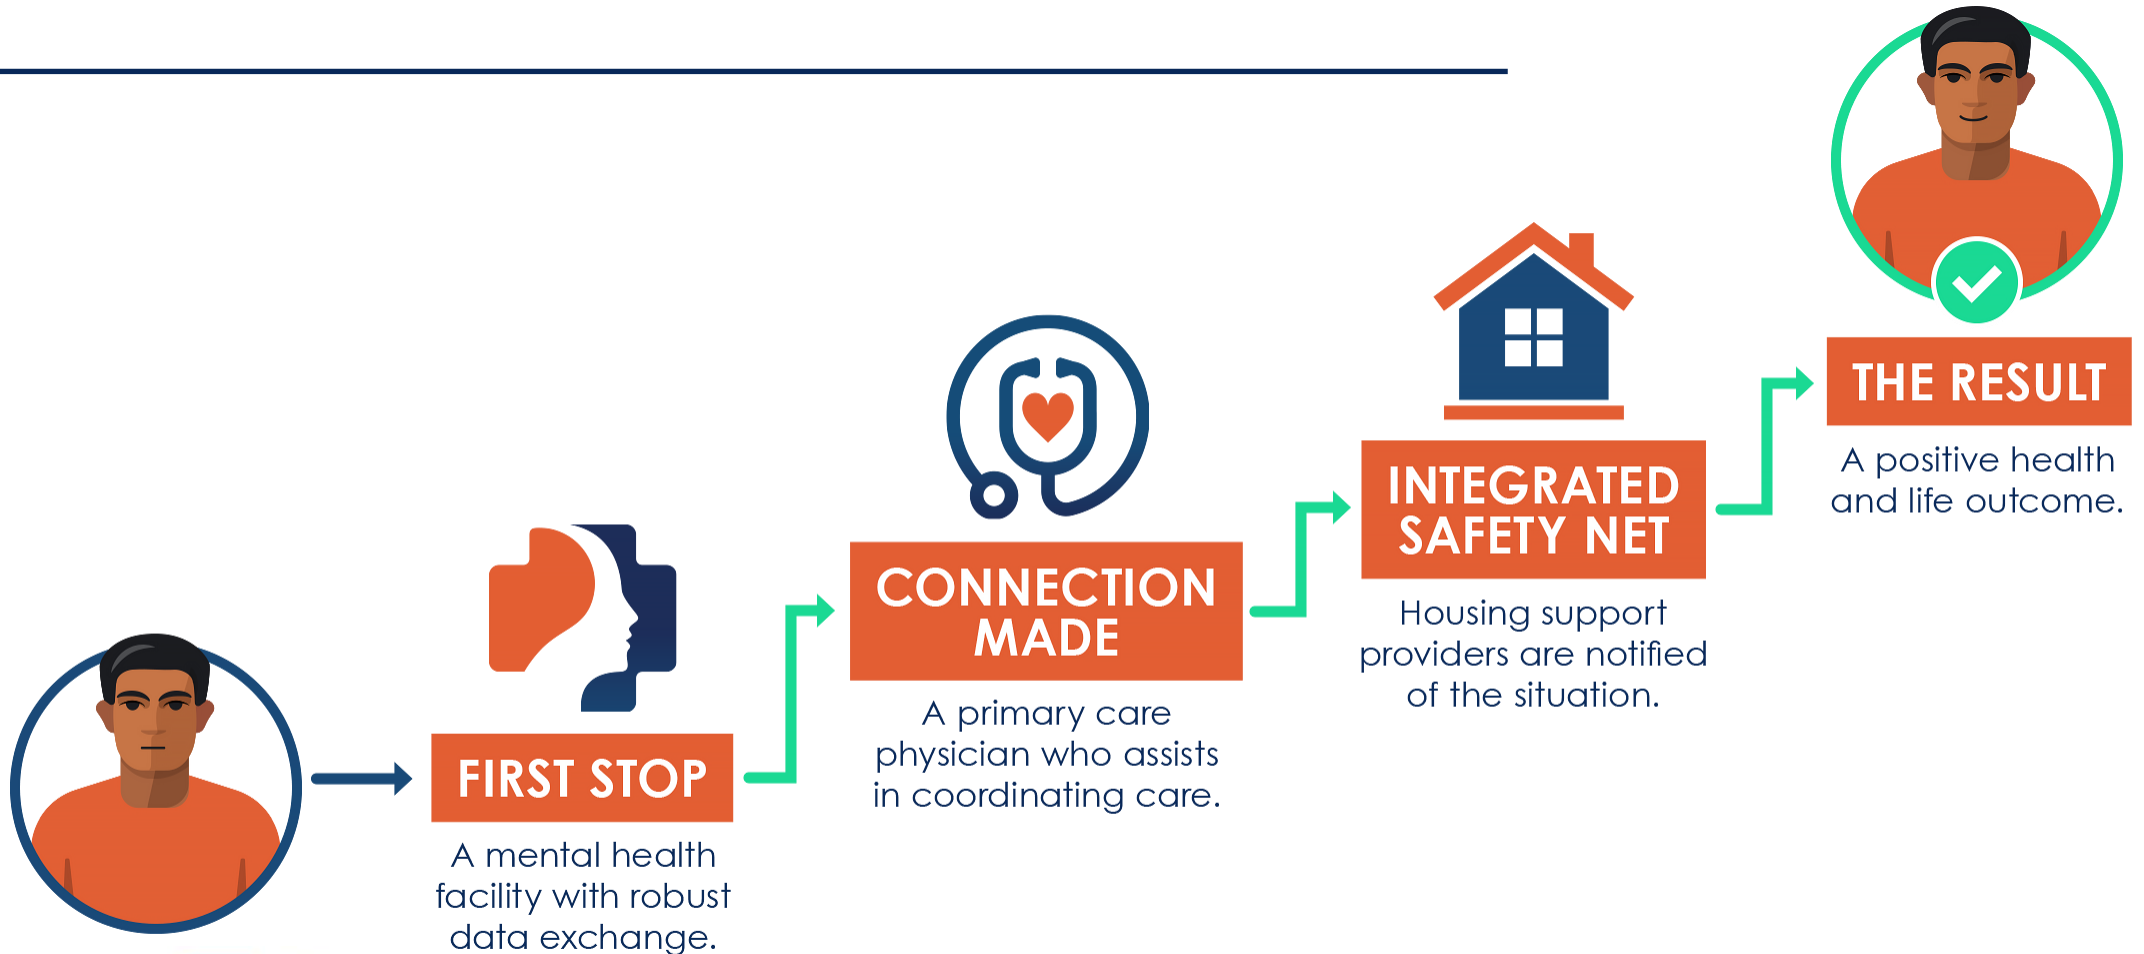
FIRST STOP

A mental health facility with robust data exchange.

CONNECTION MADE

A primary care physician who assists in coordinating care.

INTEGRATED SAFETY NET

Housing support providers are notified of the situation.

THE RESULT

A positive health and life outcome.